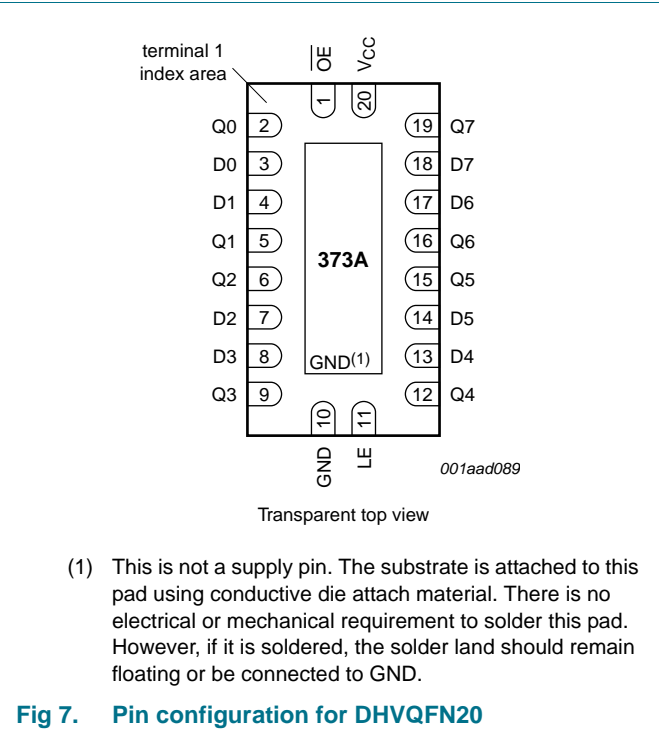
terminal 1 index area

$\overline{OE}$

$V_{CC}$

1

20

Q0 2

D0 3

D1 4

Q1 5

Q2 6

D2 7

D3 8

Q3 9

19 Q7

18 D7

17 D6

16 Q6

15 Q5

14 D5

13 D4

12 Q4

373A

GND(1)

10

11

GND

LE

001aad089

Transparent top view

(1) This is not a supply pin. The substrate is attached to this pad using conductive die attach material. There is no electrical or mechanical requirement to solder this pad. However, if it is soldered, the solder land should remain floating or be connected to GND.

Fig 7. Pin configuration for DHVQFN20